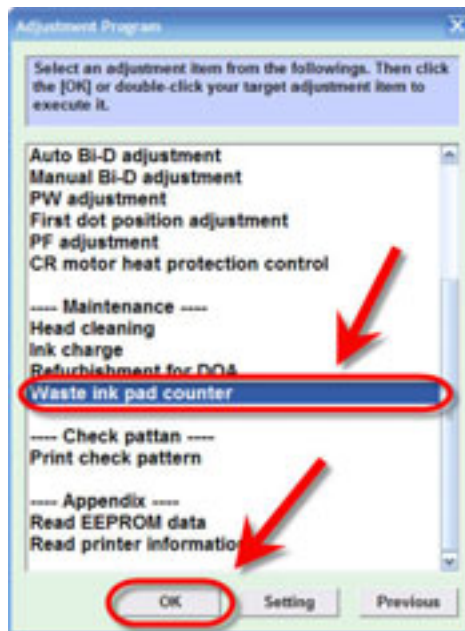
Adjustment Program

Select an adjustment item from the followings. Then click the [OK] or double-click your target adjustment item to execute it.

Auto Bi-D adjustment
Manual Bi-D adjustment
PW adjustment
First dot position adjustment
PF adjustment
CR motor heat protection control

---- Maintenance ----
Head cleaning
Ink charge
Refurbishment for DOA
Waste ink pad counter

---- Check pattan ----
Print check pattern

---- Appendix ----
Read EEPROM data
Read printer information

OK
Setting
Previous